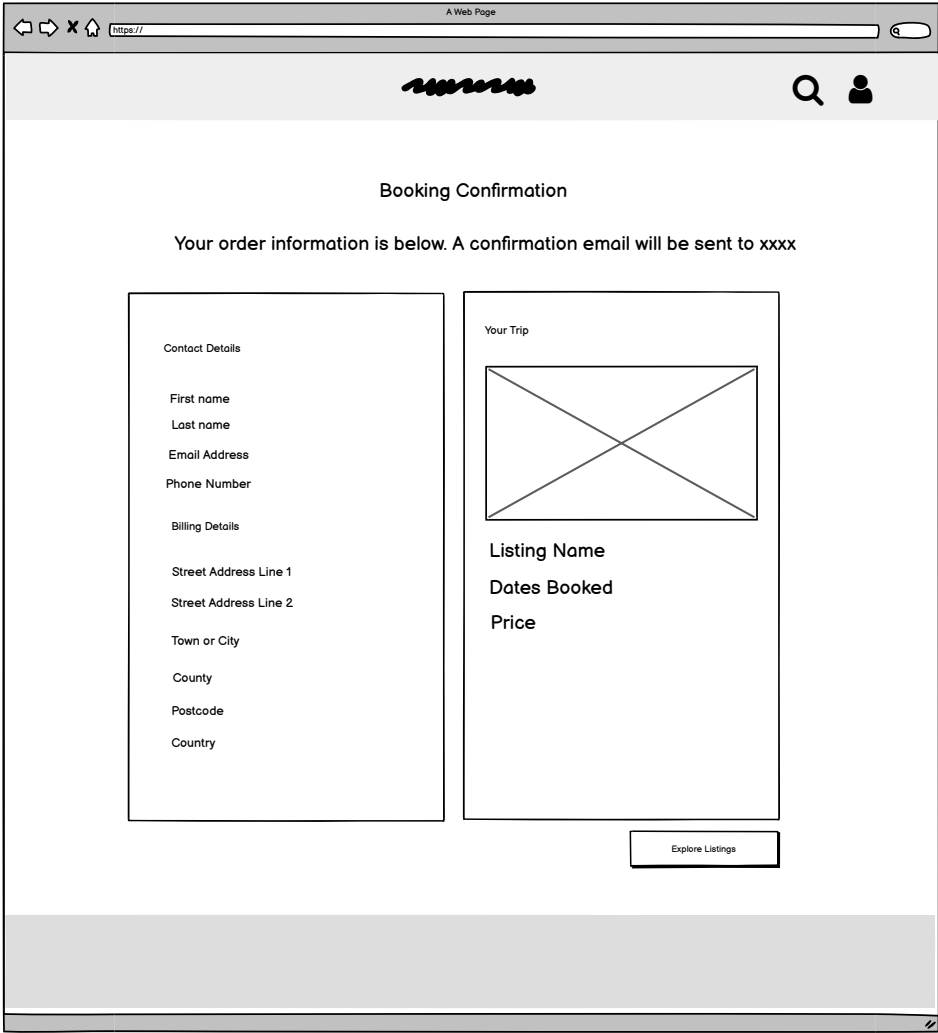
A Web Page

https://

Booking Confirmation

Your order information is below. A confirmation email will be sent to xxxx

Contact Details

First name

Last name

Email Address

Phone Number

Billing Details

Street Address Line 1

Street Address Line 2

Town or City

County

Postcode

Country

Your Trip

Listing Name

Dates Booked

Price

Explore Listings